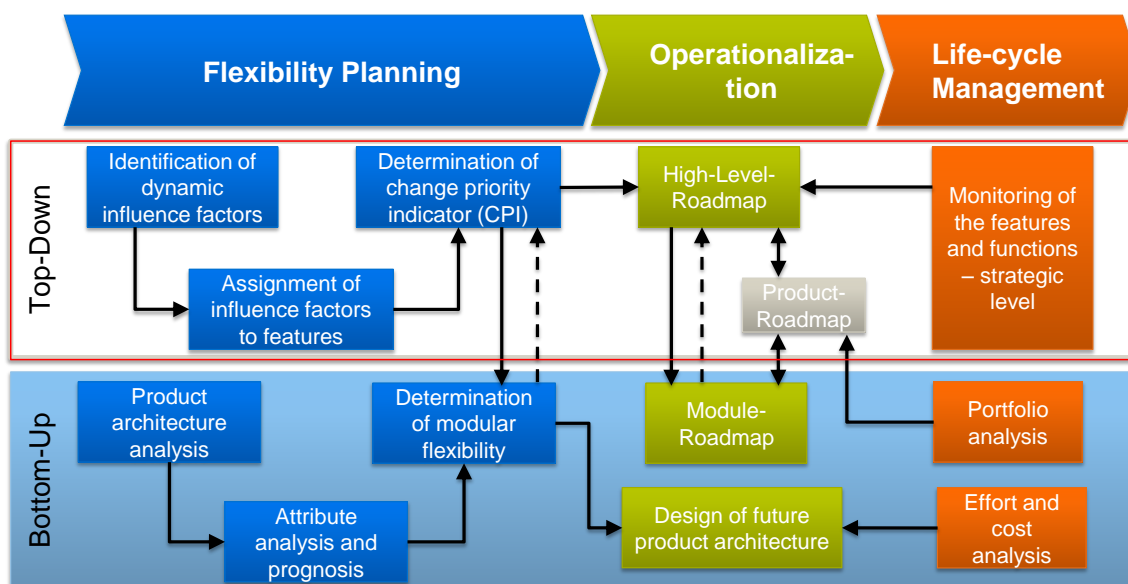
Flexibility Planning

Operationalization

Life-cycle Management

Top-Down

Identification of dynamic influence factors

Assignment of influence factors to features

Determination of change priority indicator (CPI)

High-Level-Roadmap

Product-Roadmap

Monitoring of the features and functions – strategic level

Bottom-Up

Product architecture analysis

Attribute analysis and prognosis

Determination of modular flexibility

Module-Roadmap

Portfolio analysis

Design of future product architecture

Effort and cost analysis